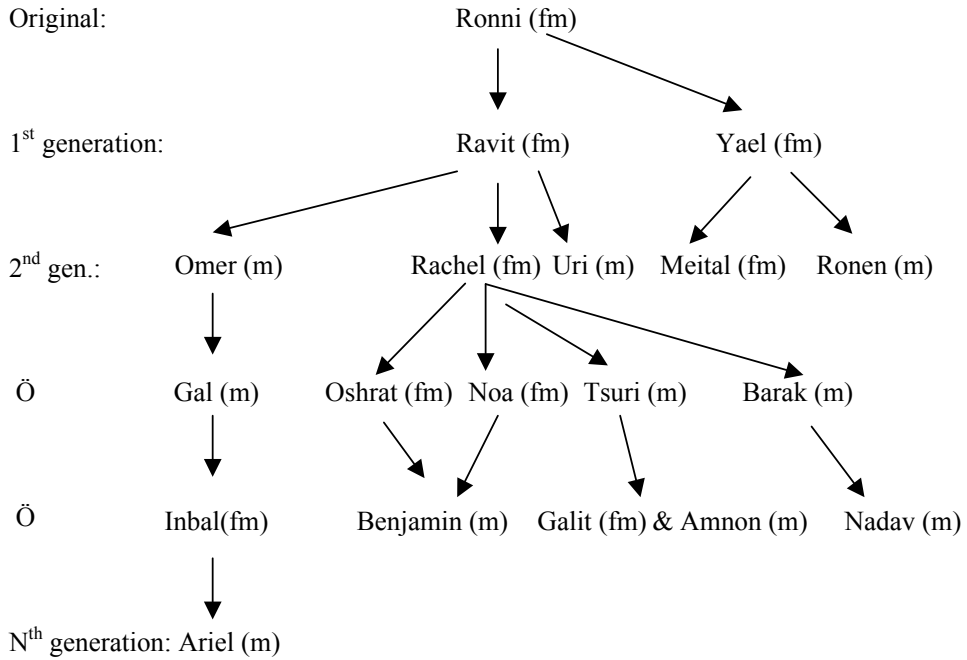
Original: Ronni (fm)

1$^{st}$ generation: Ravit (fm) Yael (fm)

2$^{nd}$ gen.: Omer (m) Rachel (fm) Uri (m) Meital (fm) Ronen (m)

Ö Gal (m) Oshrat (fm) Noa (fm) Tsuri (m) Barak (m)

Ö Inbal(fm) Benjamin (m) Galit (fm) & Amnon (m) Nadav (m)

N$^{th}$ generation: Ariel (m)